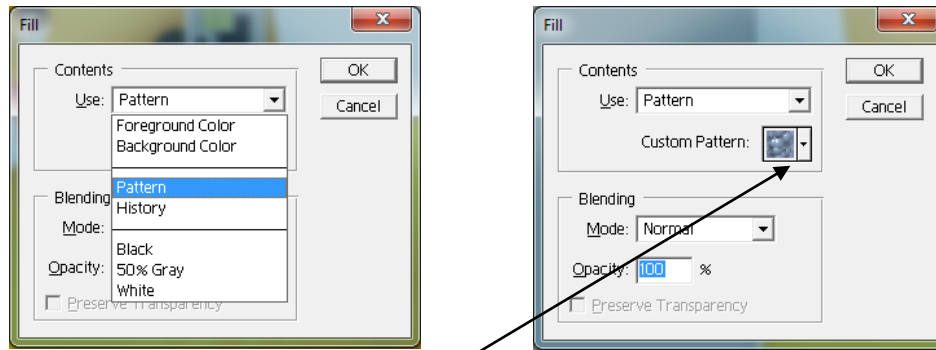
Fill

Contents

Use: Pattern

Foreground Color
Background Color
Pattern
History
Black
50% Gray
White

Blending

Mode:

Opacity:

Preserve Transparency

OK

Cancel

Fill

Contents

Use: Pattern

Custom Pattern:

Blending

Mode: Normal

Opacity: 100 %

Preserve Transparency

OK

Cancel